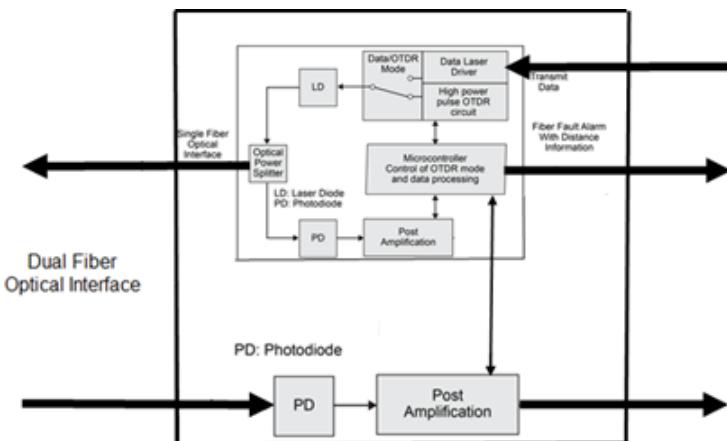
Data/OTDR Mode

Data Laser Driver

Transmit Data

LD

High power pulse OTDR circuit

Single Fiber Optical Interface

Fiber Fault Alarm With Distance Information

Optical Power Splitter

Microcontroller Control of OTDR mode and data processing

LD: Laser Diode
PD: Photodiode

PD

Post Amplification

Dual Fiber Optical Interface

PD: Photodiode

PD

Post Amplification